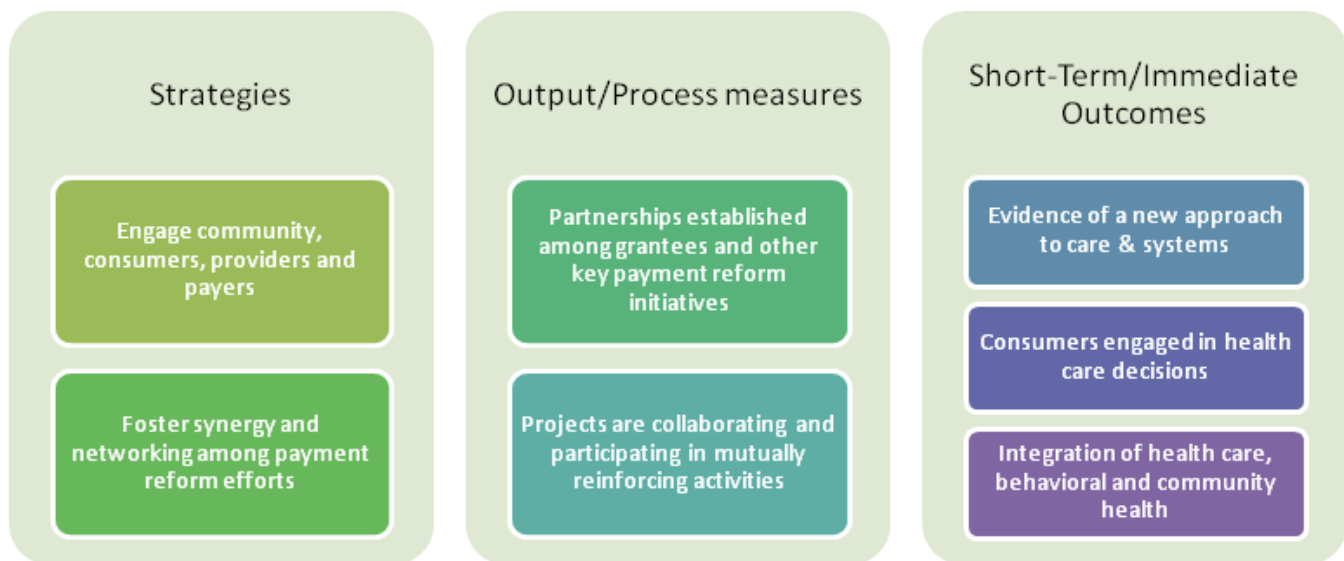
Strategies

Engage community, consumers, providers and payers

Foster synergy and networking among payment reform efforts

Output/Process measures

Partnerships established among grantees and other key payment reform initiatives

Projects are collaborating and participating in mutually reinforcing activities

Short-Term/Immediate Outcomes

Evidence of a new approach to care & systems

Consumers engaged in health care decisions

Integration of health care, behavioral and community health